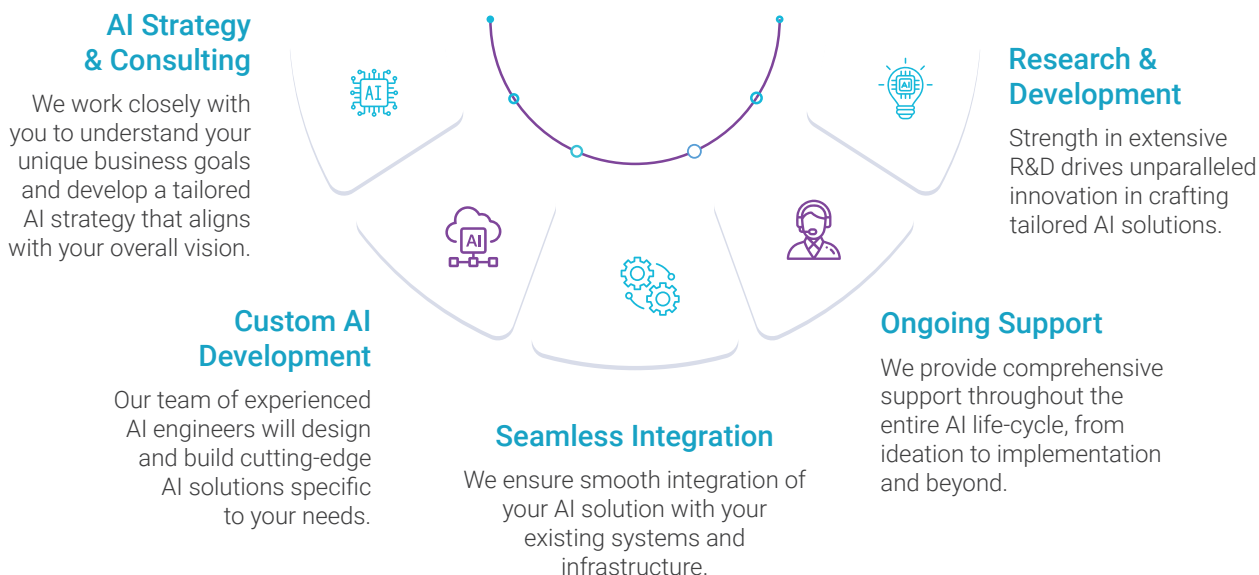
AI Strategy & Consulting

We work closely with you to understand your unique business goals and develop a tailored AI strategy that aligns with your overall vision.

AI

Research & Development

Strength in extensive R&D drives unparalleled innovation in crafting tailored AI solutions.

AI

AI

Custom AI Development

Our team of experienced AI engineers will design and build cutting-edge AI solutions specific to your needs.

Ongoing Support

We provide comprehensive support throughout the entire AI life-cycle, from ideation to implementation and beyond.

Seamless Integration

We ensure smooth integration of your AI solution with your existing systems and infrastructure.